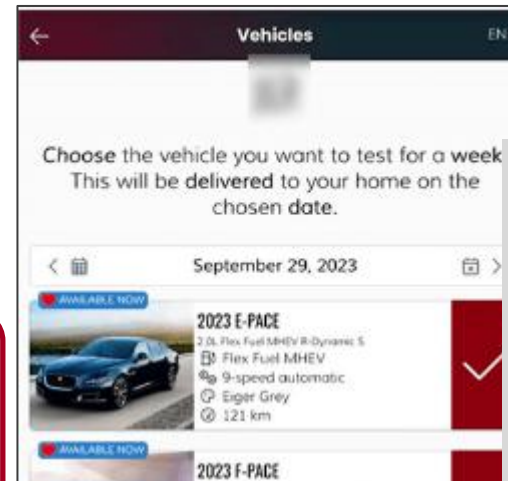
Vehicles

EN

Choose the vehicle you want to test for a week. This will be delivered to your home on the chosen date.

September 29, 2023

AVAILABLE NOW

2023 E-PACE

2.0L Flex Fuel MHEV R-Dynamic S

Flex Fuel MHEV

9-speed automatic

Eiger Grey

121 km

AVAILABLE NOW

2023 F-PACE